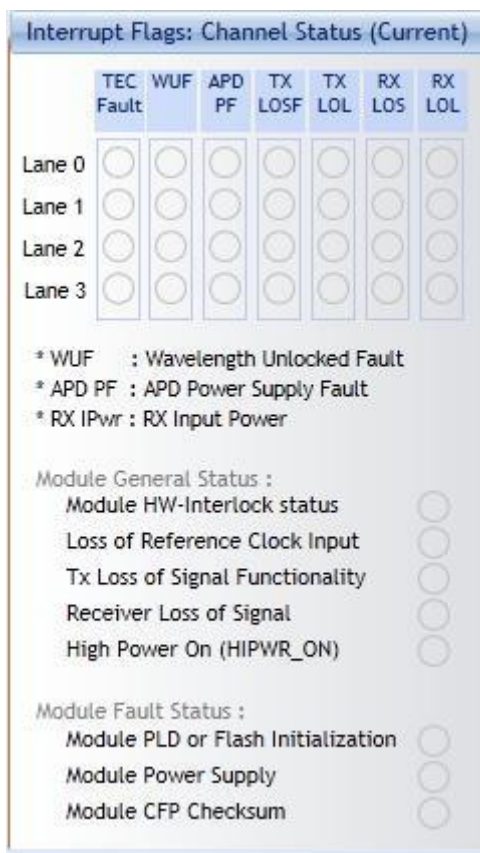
Interrupt Flags: Channel Status (Current)

| | TEC Fault | WUF | APD PF | TX LOSF | TX LOL | RX LOS | RX LOL |
|---|---|---|---|---|---|---|---|
| Lane 0 | | | | | | | |
| Lane 1 | | | | | | | |
| Lane 2 | | | | | | | |
| Lane 3 | | | | | | | |

* WUF : Wavelength Unlocked Fault
* APD PF : APD Power Supply Fault
* RX IPwr : RX Input Power

Module General Status :
Module HW-Interlock status
Loss of Reference Clock Input
Tx Loss of Signal Functionality
Receiver Loss of Signal
High Power On (HIPWR_ON)

Module Fault Status :
Module PLD or Flash Initialization
Module Power Supply
Module CFP Checksum